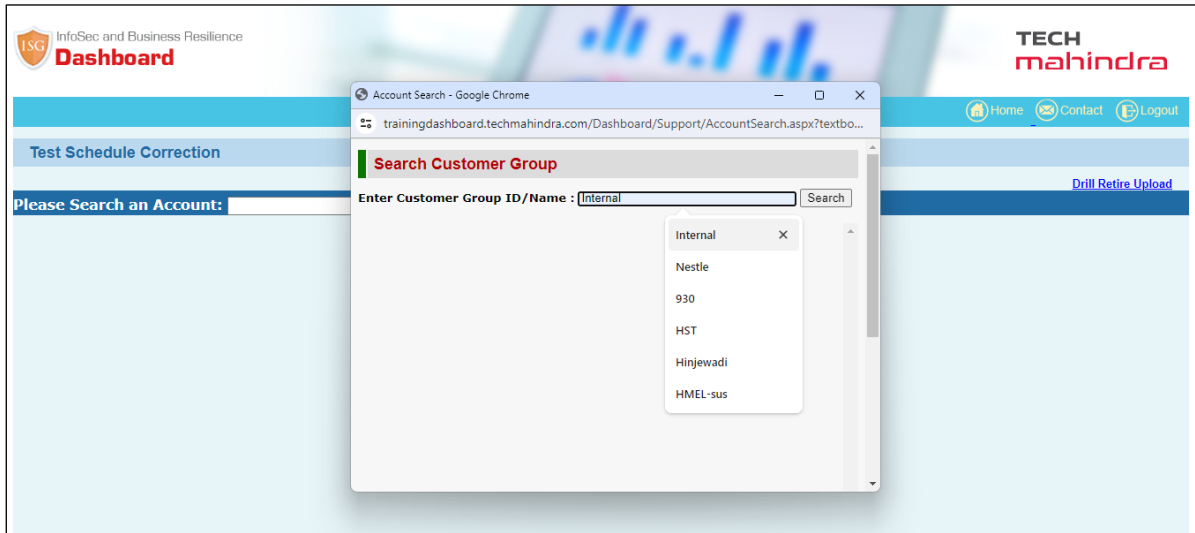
ISG InfoSec and Business Resilience
Dashboard

TECH
mahindra

Home Contact Logout

Test Schedule Correction

Drill Retire Upload

Please Search an Account:

Account Search - Google Chrome

trainingdashboard.techmahindra.com/Dashboard/Support/AccountSearch.aspx?textbo...

Search Customer Group

Enter Customer Group ID/Name : Internal Search

Internal ×
Nestle
930
HST
Hinjewadi
HMEL-sus